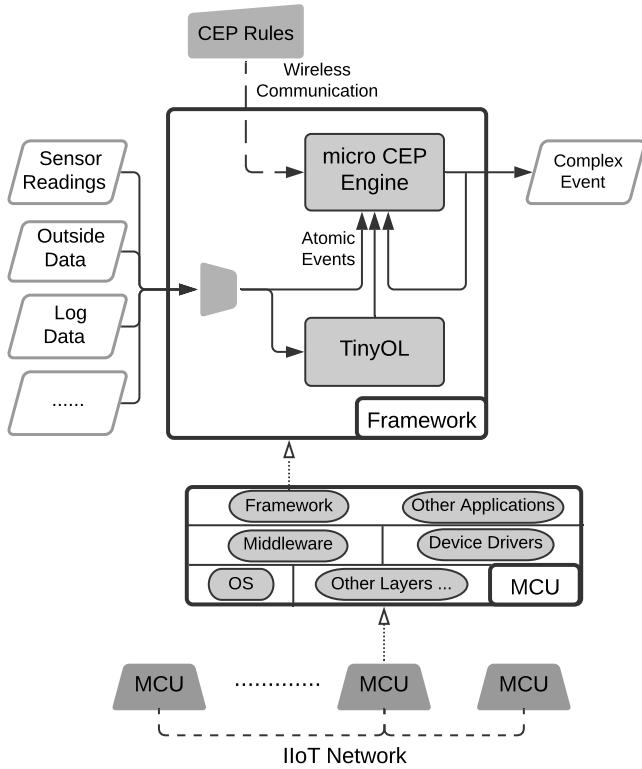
CEP Rules

Wireless Communication

Sensor Readings

Outside Data

Log Data

......

micro CEP Engine

Complex Event

Atomic Events

TinyOL

Framework

Framework

Other Applications

Middleware

Device Drivers

OS

Other Layers ...

MCU

MCU

...........

MCU

MCU

IIoT Network